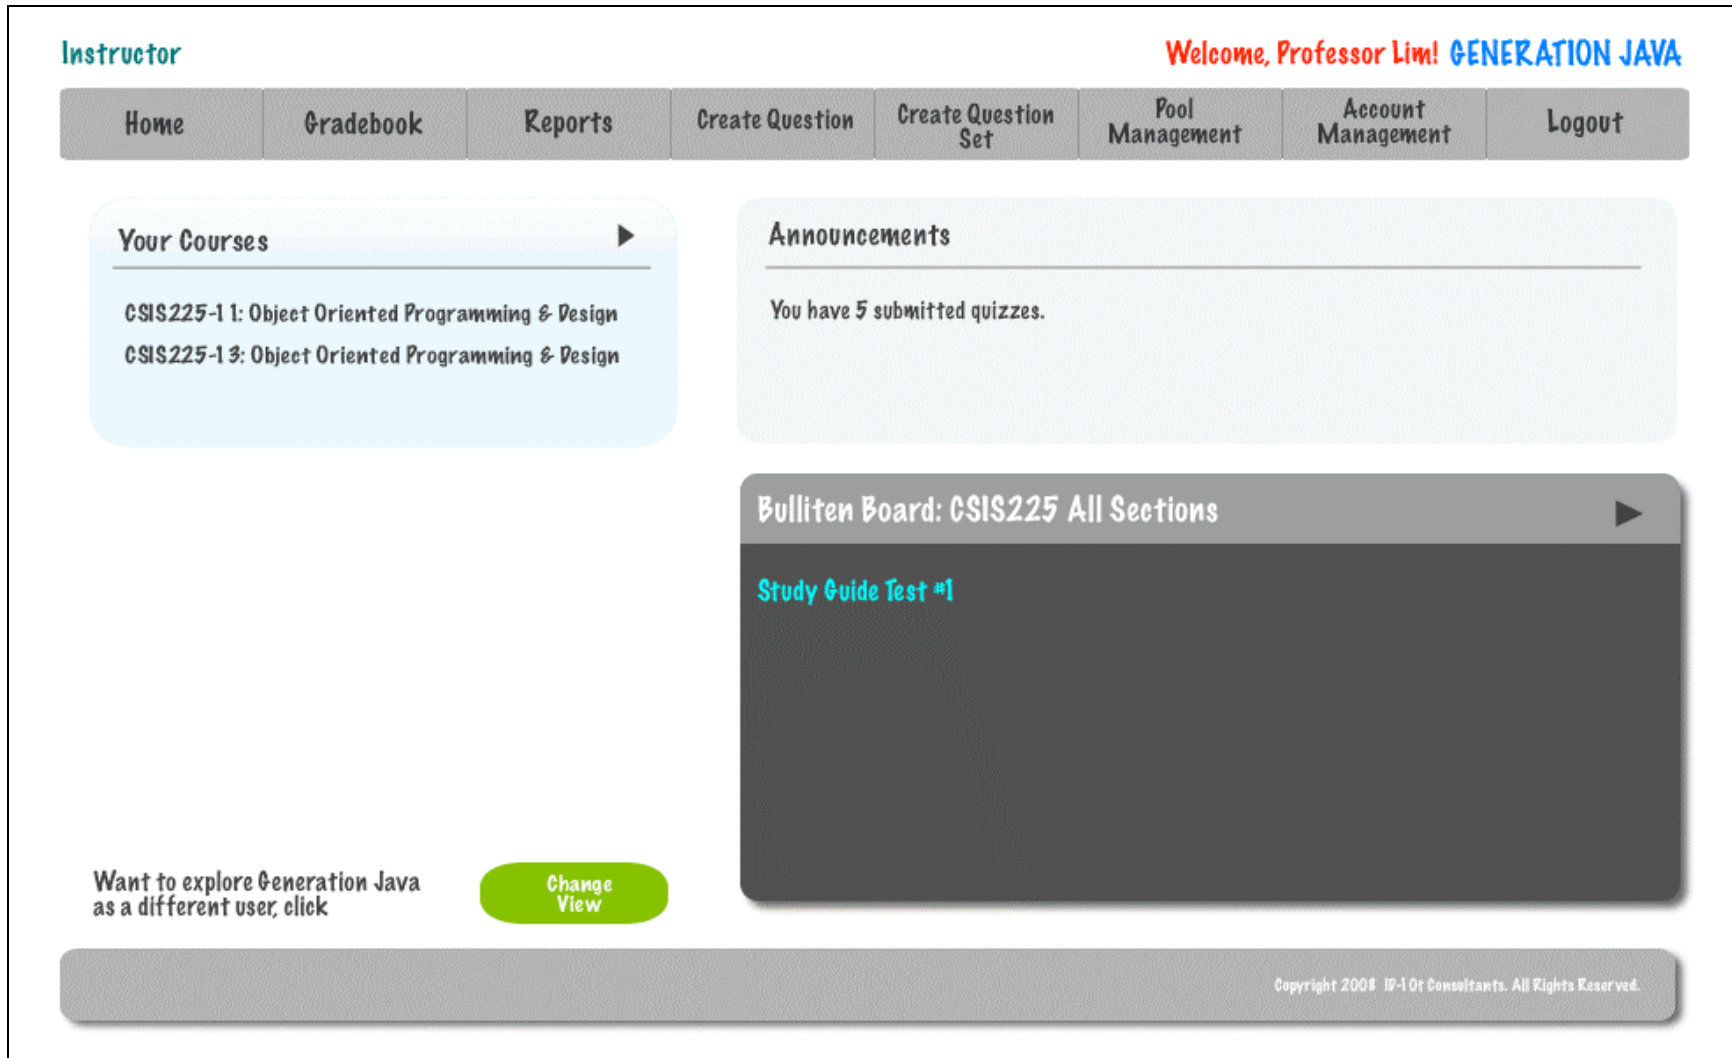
Instructor

Welcome, Professor Lim! GENERATION JAVA

Home | Gradebook | Reports | Create Question | Create Question Set | Pool Management | Account Management | Logout

Your Courses

CSIS225-1 1: Object Oriented Programming & Design

CSIS225-1 3: Object Oriented Programming & Design

Announcements

You have 5 submitted quizzes.

Bulliten Board: CSIS225 All Sections

Study Guide Test #1

Want to explore Generation Java as a different user, click

Change View

Copyright 2008 IP-1 Of Consultants. All Rights Reserved.